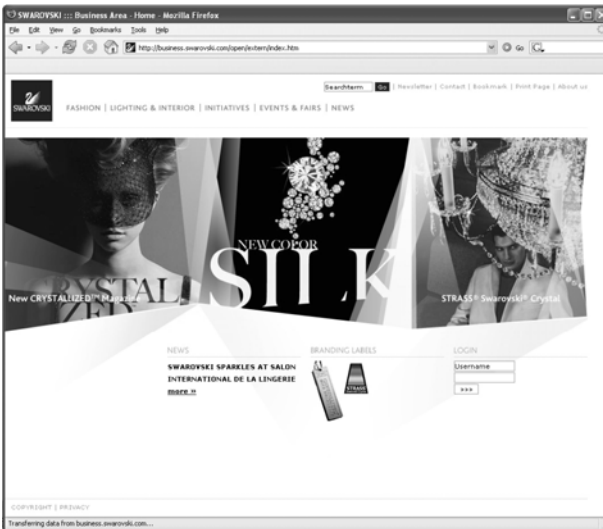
SWAROVSKI ::: Business Area - Home - Mozilla Firefox

File Edit View Go Bookmarks Tools Help

http://business.swarovski.com/open/extern/index.htm

Go

SWAROVSKI

Searchterm Go | Newsletter | Contact | Bookmark | Print Page | About us

FASHION | LIGHTING & INTERIOR | INITIATIVES | EVENTS & FAIRS | NEWS

CRYSTALLIZED

NEW COLOR

SILK

New CRYSTALLIZED™ Magazine

STRASS® Swarovski® Crystal

NEWS

SWAROVSKI SPARKLES AT SALON INTERNATIONAL DE LA LINGERIE

more »

BRANDING LABELS

STRASS

LOGIN

Username

>>>

COPYRIGHT | PRIVACY

Transferring data from business.swarovski.com...